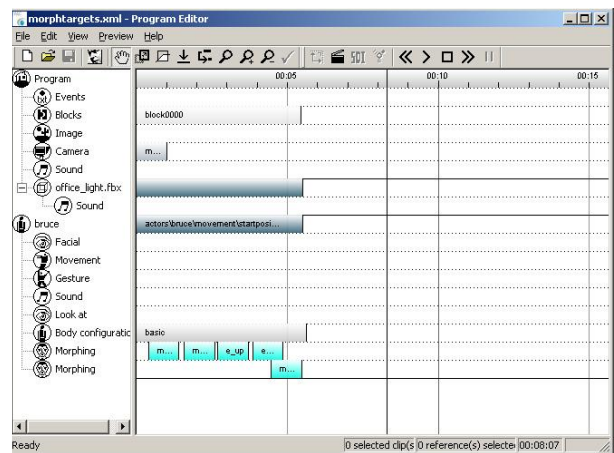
morphtargets.xml - Program Editor

File Edit View Preview Help

00:05 00:10 00:15

Program
Events
Blocks
Image
Camera
Sound
office_light.fbx
Sound
bruce
Facial
Movement
Gesture
Sound
Look at
Body configuratic
Morphing
Morphing

block0000
m...
actors\bruce\movement\startposi...
basic
m... m... e_up e...
m...

Ready
0 selected clip(s 0 reference(s) selecte 00:08:07